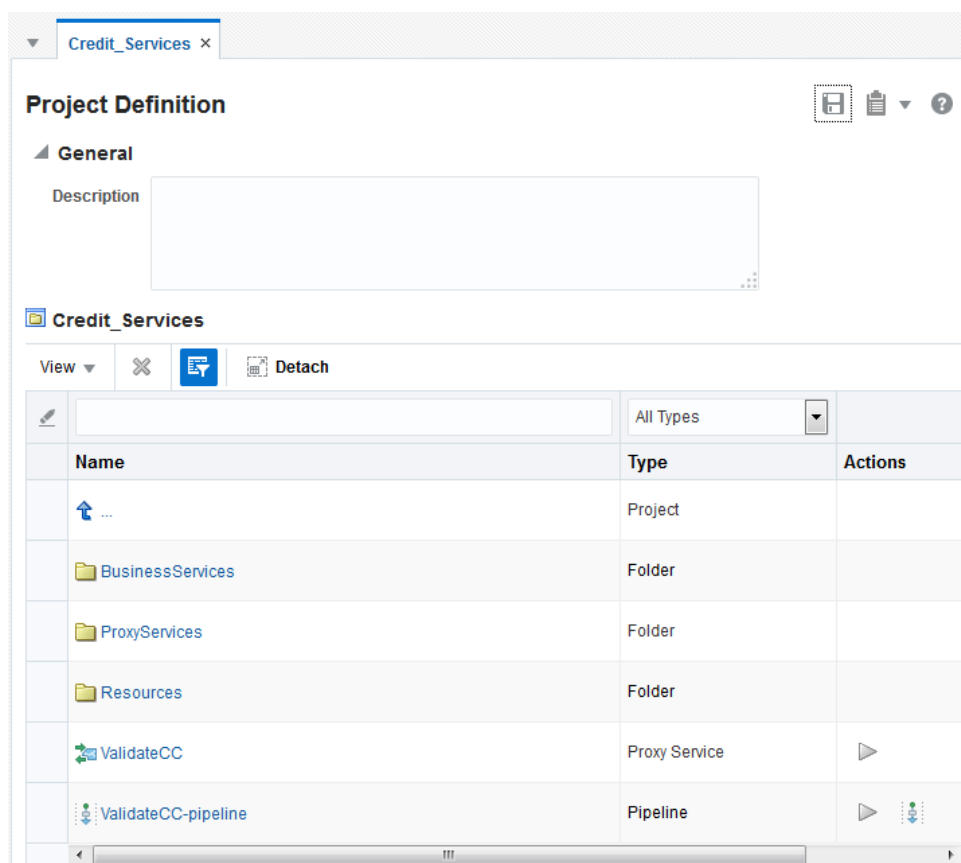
Credit_Services ×

Project Definition

General

Description

Credit_Services

View Detach

All Types

| Name | Type | Actions |
|---|---|---|
| ... | Project | |
| BusinessServices | Folder | |
| ProxyServices | Folder | |
| Resources | Folder | |
| ValidateCC | Proxy Service | |
| ValidateCC-pipeline | Pipeline | |